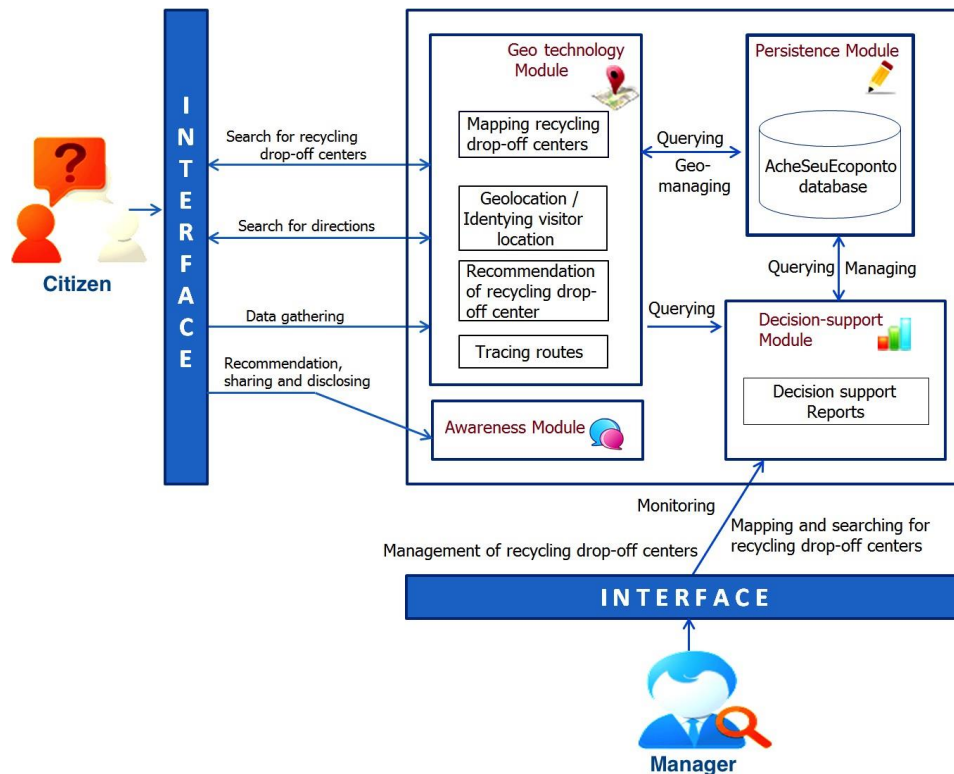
Citizen

INTERFACE

Search for recycling drop-off centers

Search for directions

Data gathering

Recommendation, sharing and disclosing

Geo technology Module

Mapping recycling drop-off centers

Geolocation / Identying visitor location

Recommendation of recycling drop-off center

Tracing routes

Awareness Module

Querying

Geo-managing

Persistence Module

AcheSeuEcoponto database

Querying

Managing

Querying

Decision-support Module

Decision support Reports

Monitoring

Management of recycling drop-off centers

Mapping and searching for recycling drop-off centers

INTERFACE

Manager